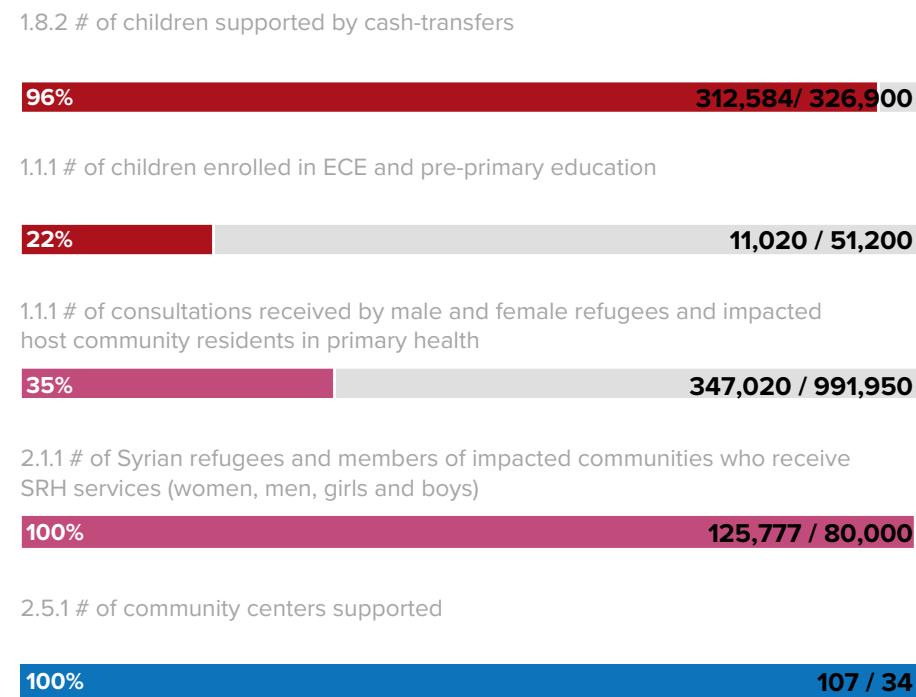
1.8.2 # of children supported by cash-transfers

96%

312,584/ 326,900

1.1.1 # of children enrolled in ECE and pre-primary education

22%

11,020 / 51,200

1.1.1 # of consultations received by male and female refugees and impacted host community residents in primary health

35%

347,020 / 991,950

2.1.1 # of Syrian refugees and members of impacted communities who receive SRH services (women, men, girls and boys)

100%

125,777 / 80,000

2.5.1 # of community centers supported

100%

107 / 34